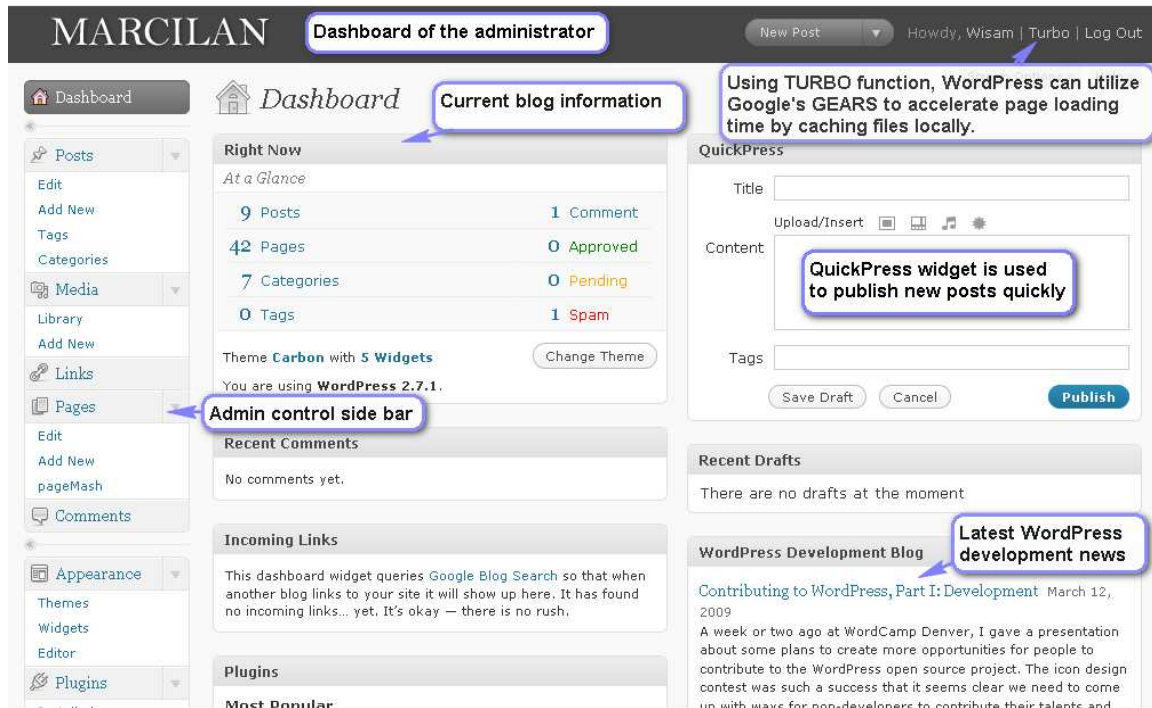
MARCILAN

Dashboard of the administrator

New Post

Howdy, Wisam | Turbo | Log Out

Using TURBO function, WordPress can utilize Google's GEARS to accelerate page loading time by caching files locally.

Dashboard

Posts

Edit

Add New

Tags

Categories

Media

Library

Add New

Links

Pages

Edit

Add New

pageMash

Comments

Appearance

Themes

Widgets

Editor

Plugins

Dashboard

Current blog information

Right Now

At a Glance

| | |
|---|---|
| 9 Posts | 1 Comment |
| 42 Pages | 0 Approved |
| 7 Categories | 0 Pending |
| 0 Tags | 1 Spam |

Theme Carbon with 5 Widgets

Change Theme

You are using WordPress 2.7.1.

Admin control side bar

Recent Comments

No comments yet.

Incoming Links

This dashboard widget queries Google Blog Search so that when another blog links to your site it will show up here. It has found no incoming links... yet. It's okay — there is no rush.

Plugins

Most Popular

QuickPress

Title

Upload/Insert

Content

QuickPress widget is used to publish new posts quickly

Tags

Save Draft

Cancel

Publish

Recent Drafts

There are no drafts at the moment

WordPress Development Blog

Latest WordPress development news

Contributing to WordPress, Part I: Development March 12, 2009

A week or two ago at WordCamp Denver, I gave a presentation about some plans to create more opportunities for people to contribute to the WordPress open source project. The icon design contest was such a success that it seems clear we need to come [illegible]